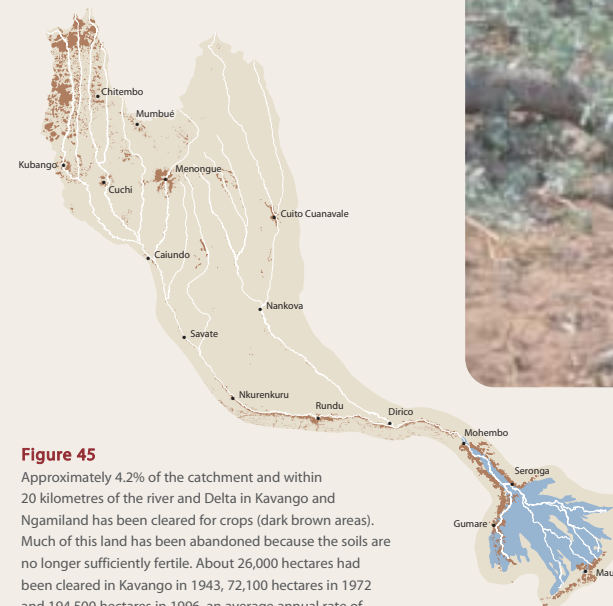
Chitembo

Mumbué

Kubango

Cuchi

Menongue

Cuito Cuanavale

Caiundo

Nankova

Savate

Nkurenkuru

Rundu

Dirico

Mohembo

Seronga

Gumare

Mau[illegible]

**Figure 45**

Approximately 4.2% of the catchment and within 20 kilometres of the river and Delta in Kavango and Ngamiland has been cleared for crops (dark brown areas). Much of this land has been abandoned because the soils are no longer sufficiently fertile. About 26,000 hectares had been cleared in Kavango in 1943, 72,100 hectares in 1972 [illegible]